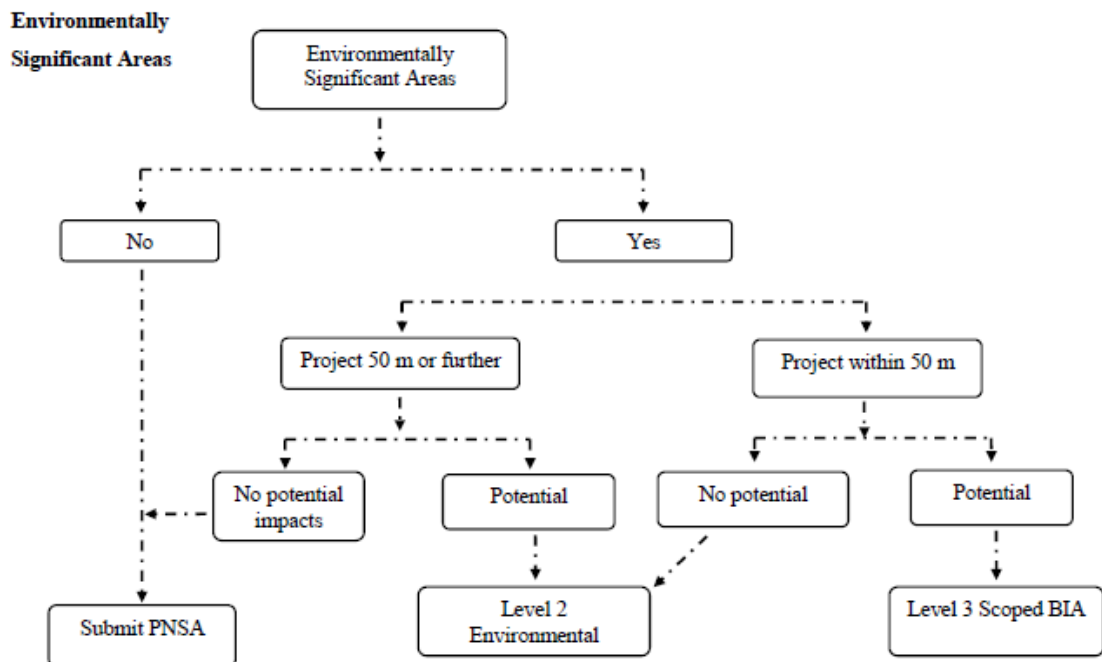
Environmentally Significant Areas

Environmentally Significant Areas

No

Yes

Project 50 m or further

Project within 50 m

No potential impacts

Potential

No potential

Potential

Submit PNSA

Level 2 Environmental

Level 3 Scoped BIA